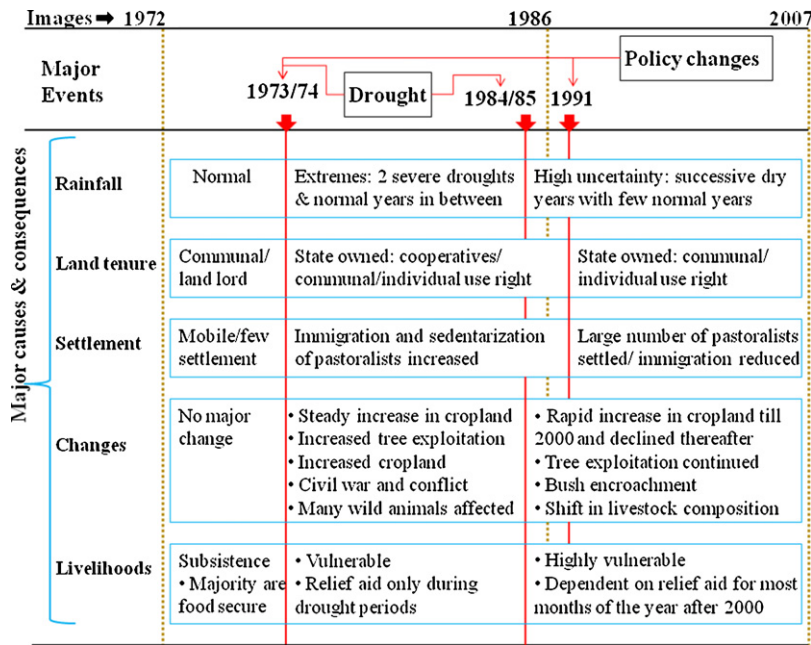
Images ➡ 1972 | 1986 | 2007

Major Events

1973/74 | Drought | 1984/85 | 1991 | Policy changes

Major causes & consequences

| | | | |
|---|---|---|---|
| Rainfall | Normal | Extremes: 2 severe droughts & normal years in between | High uncertainty: successive dry years with few normal years |
| Land tenure | Communal/ land lord | State owned: cooperatives/ communal/individual use right | State owned: communal/ individual use right |
| Settlement | Mobile/few settlement | Immigration and sedentarization of pastoralists increased | Large number of pastoralists settled/ immigration reduced |
| Changes | No major change | • Steady increase in cropland • Increased tree exploitation • Increased cropland • Civil war and conflict • Many wild animals affected | • Rapid increase in cropland till 2000 and declined thereafter • Tree exploitation continued • Bush encroachment • Shift in livestock composition |
| Livelihoods | Subsistence • Majority are food secure | • Vulnerable • Relief aid only during drought periods | • Highly vulnerable • Dependent on relief aid for most months of the year after 2000 |